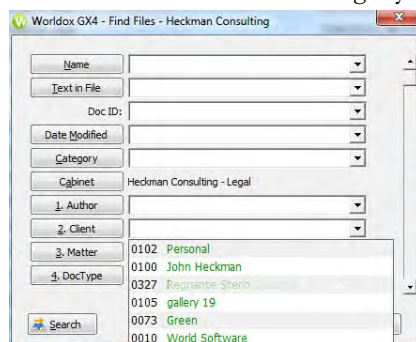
Worldox GX4 - Find Files - Heckman Consulting

Name

Text in File

Doc ID:

Date Modified

Category

Cabinet

Heckman Consulting - Legal

1. Author

2. Client

3. Matter

4. DocType

Search

0102 Personal

0100 John Heckman

0327 Regnante Sterio

0105 gallery 19

0073 Green

0010 World Software